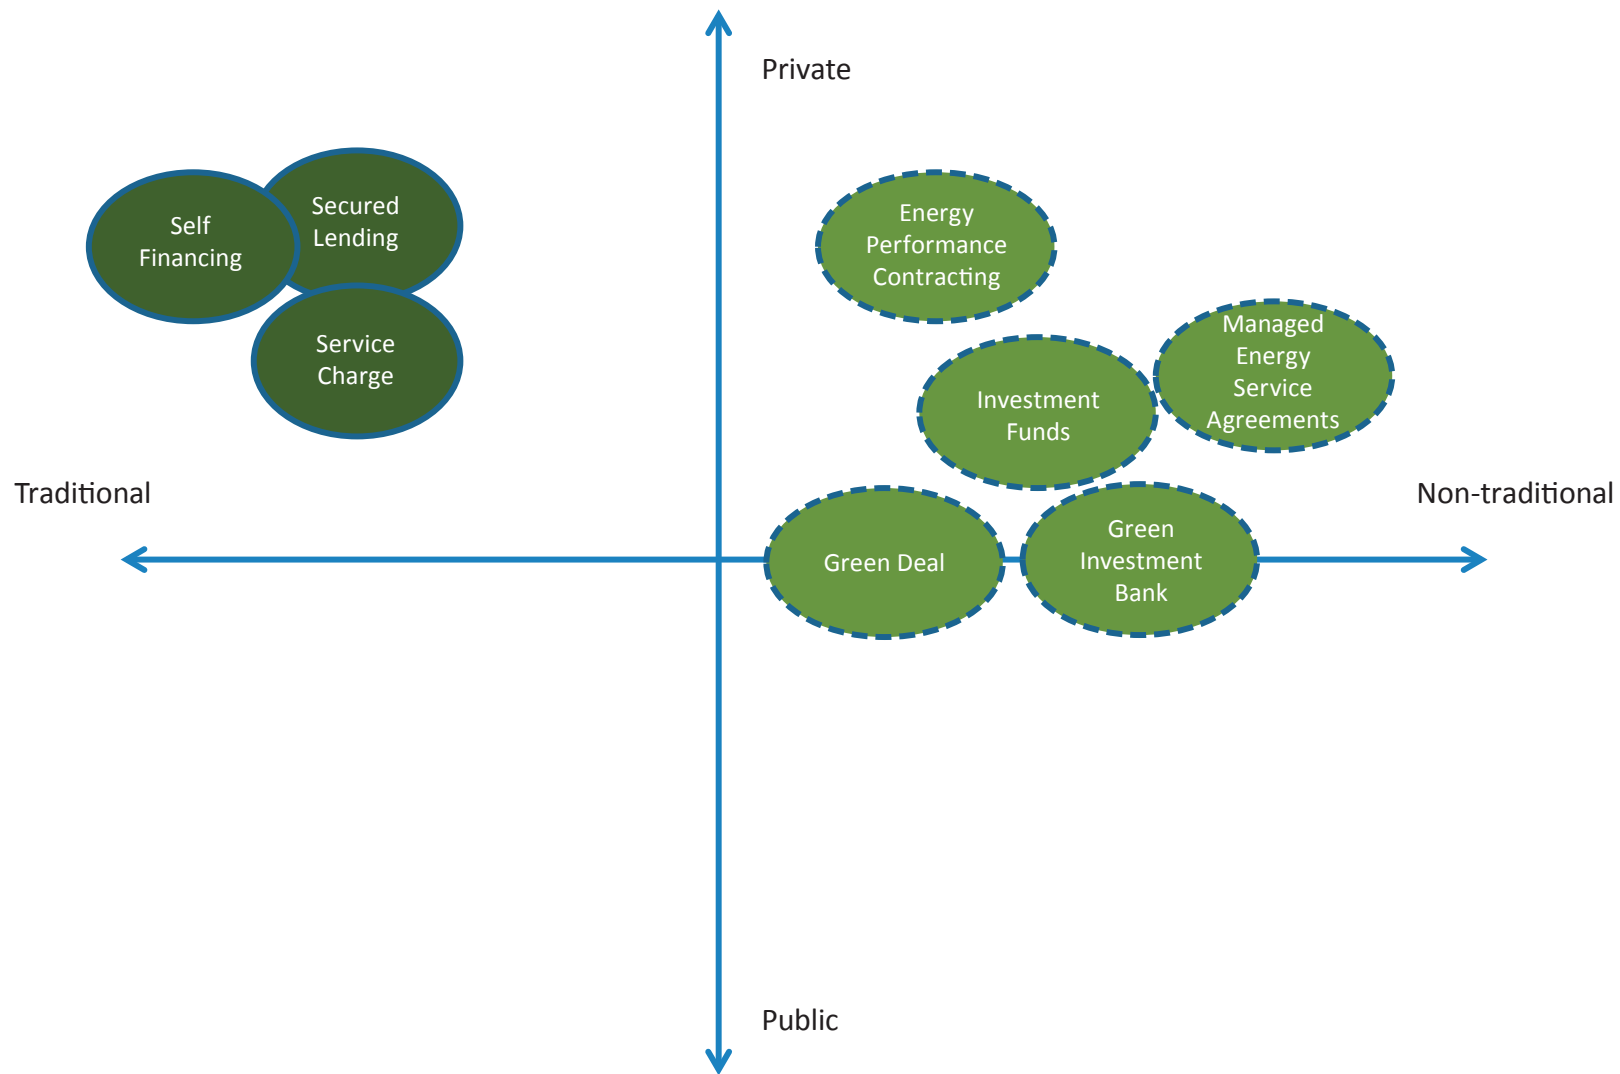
Private

Self Financing

Secured Lending

Service Charge

Energy Performance Contracting

Managed Energy Service Agreements

Investment Funds

Traditional

Non-traditional

Green Deal

Green Investment Bank

Public